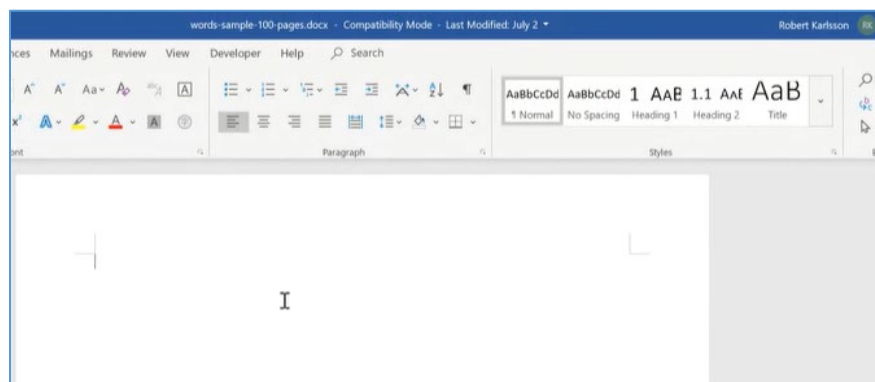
words-sample-100-pages.docx - Compatibility Mode - Last Modified: July 2

Robert Karlsson RK

nces Mailings Review View Developer Help Search

A A Aa A

ont

Paragraph

AaBbCcDd AaBbCcDd 1 AaB 1.1 AaE AaB

¶ Normal No Spacing Heading 1 Heading 2 Title

Styles